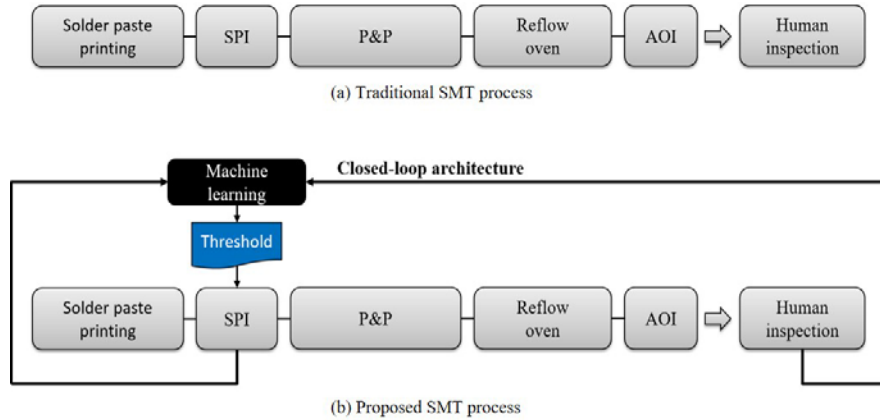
Solder paste printing

SPI

P&P

Reflow oven

AOI

Human inspection

(a) Traditional SMT process

Machine learning

Closed-loop architecture

Threshold

Solder paste printing

SPI

P&P

Reflow oven

AOI

Human inspection

(b) Proposed SMT process